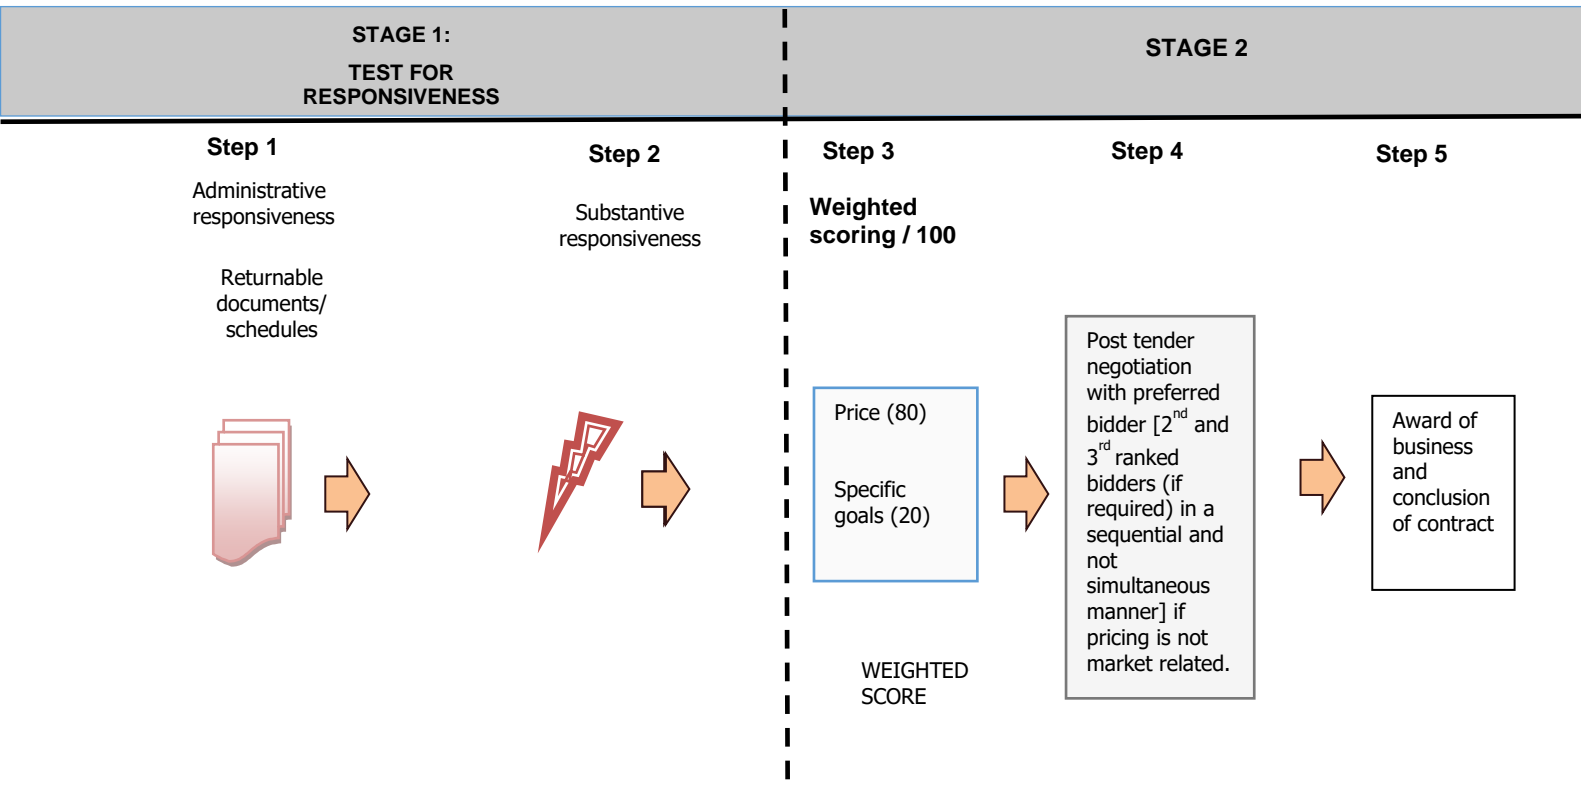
STAGE 1:

TEST FOR RESPONSIVENESS

STAGE 2

Step 1

Administrative responsiveness

Returnable documents/ schedules

Step 2

Substantive responsiveness

Step 3

Weighted scoring / 100

Price (80)

Specific goals (20)

WEIGHTED SCORE

Step 4

Post tender negotiation with preferred bidder [2$^{nd}$ and 3$^{rd}$ ranked bidders (if required) in a sequential and not simultaneous manner] if pricing is not market related.

Step 5

Award of business and conclusion of contract